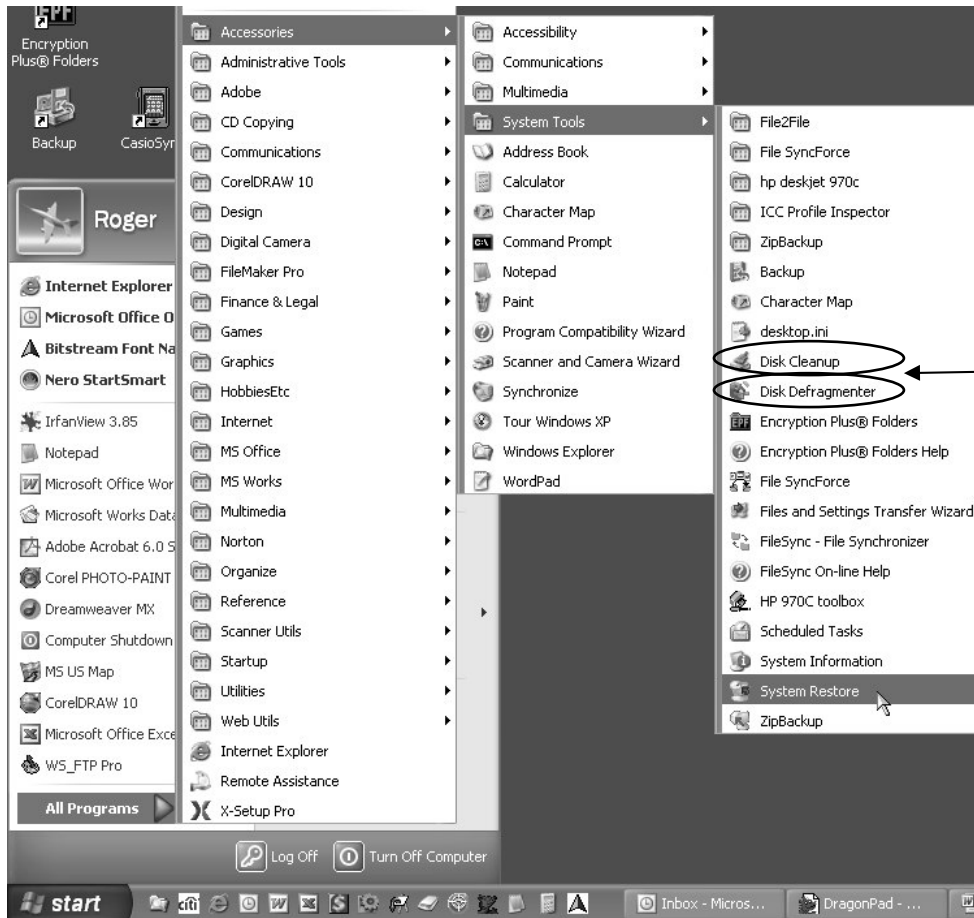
EPF
Encryption Plus® Folders

Backup
CasioSy

Roger

Internet Explorer
Microsoft Office O
Bitstream Font Na
Nero StartSmart
IrfanView 3.85
Notepad
Microsoft Office Wor
Microsoft Works Data
Adobe Acrobat 6.0 S
Corel PHOTO-PAINT
Dreamweaver MX
Computer Shutdown
MS US Map
CorelDRAW 10
Microsoft Office Exce
WS_FTP Pro

All Programs

Accessories
Administrative Tools
Adobe
CD Copying
Communications
CorelDRAW 10
Design
Digital Camera
FileMaker Pro
Finance & Legal
Games
Graphics
HobbiesEtc
Internet
MS Office
MS Works
Multimedia
Norton
Organize
Reference
Scanner Utils
Startup
Utilities
Web Utils
Internet Explorer
Remote Assistance
X-Setup Pro

Accessibility
Communications
Multimedia
System Tools
Address Book
Calculator
Character Map
Command Prompt
Notepad
Paint
Program Compatibility Wizard
Scanner and Camera Wizard
Synchronize
Tour Windows XP
Windows Explorer
WordPad

File2File
File SyncForce
hp deskjet 970c
ICC Profile Inspector
ZipBackup
Backup
Character Map
desktop.ini
Disk Cleanup
Disk Defragmenter
Encryption Plus® Folders
Encryption Plus® Folders Help
File SyncForce
Files and Settings Transfer Wizard
FileSync - File Synchronizer
FileSync On-line Help
HP 970C toolbox
Scheduled Tasks
System Information
System Restore
ZipBackup

Log Off
Turn Off Computer

start
Inbox - Micros...
DragonPad - ...